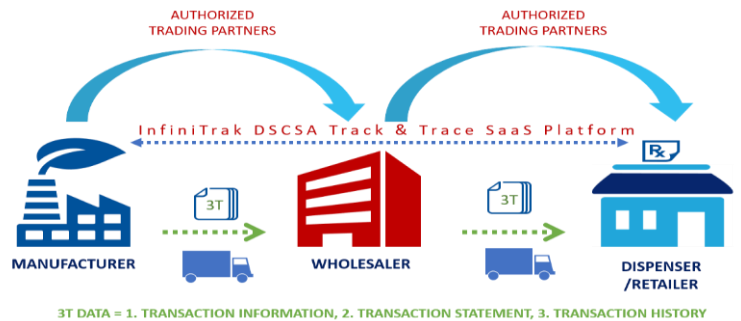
AUTHORIZED TRADING PARTNERS

AUTHORIZED TRADING PARTNERS

InfiniTrak DSCSA Track & Trace SaaS Platform

Rx

3T

3T

MANUFACTURER

WHOLESALER

DISPENSER /RETAILER

3T DATA = 1. TRANSACTION INFORMATION, 2. TRANSACTION STATEMENT, 3. TRANSACTION HISTORY